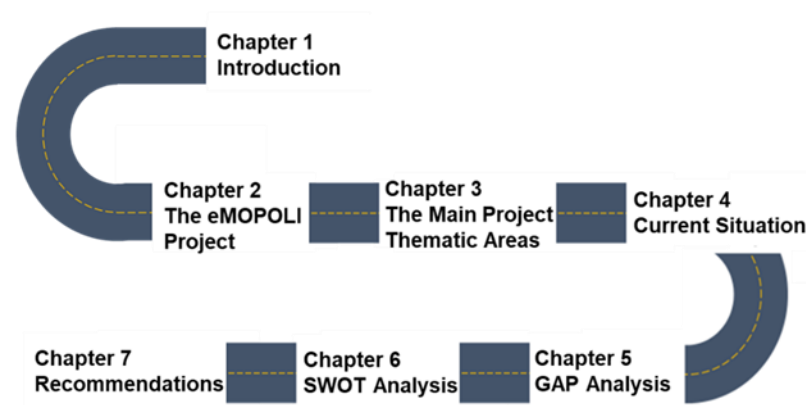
Chapter 1
Introduction

Chapter 2
The eMOPOLI
Project

Chapter 3
The Main Project
Thematic Areas

Chapter 4
Current Situation

Chapter 5
GAP Analysis

Chapter 6
SWOT Analysis

Chapter 7
Recommendations